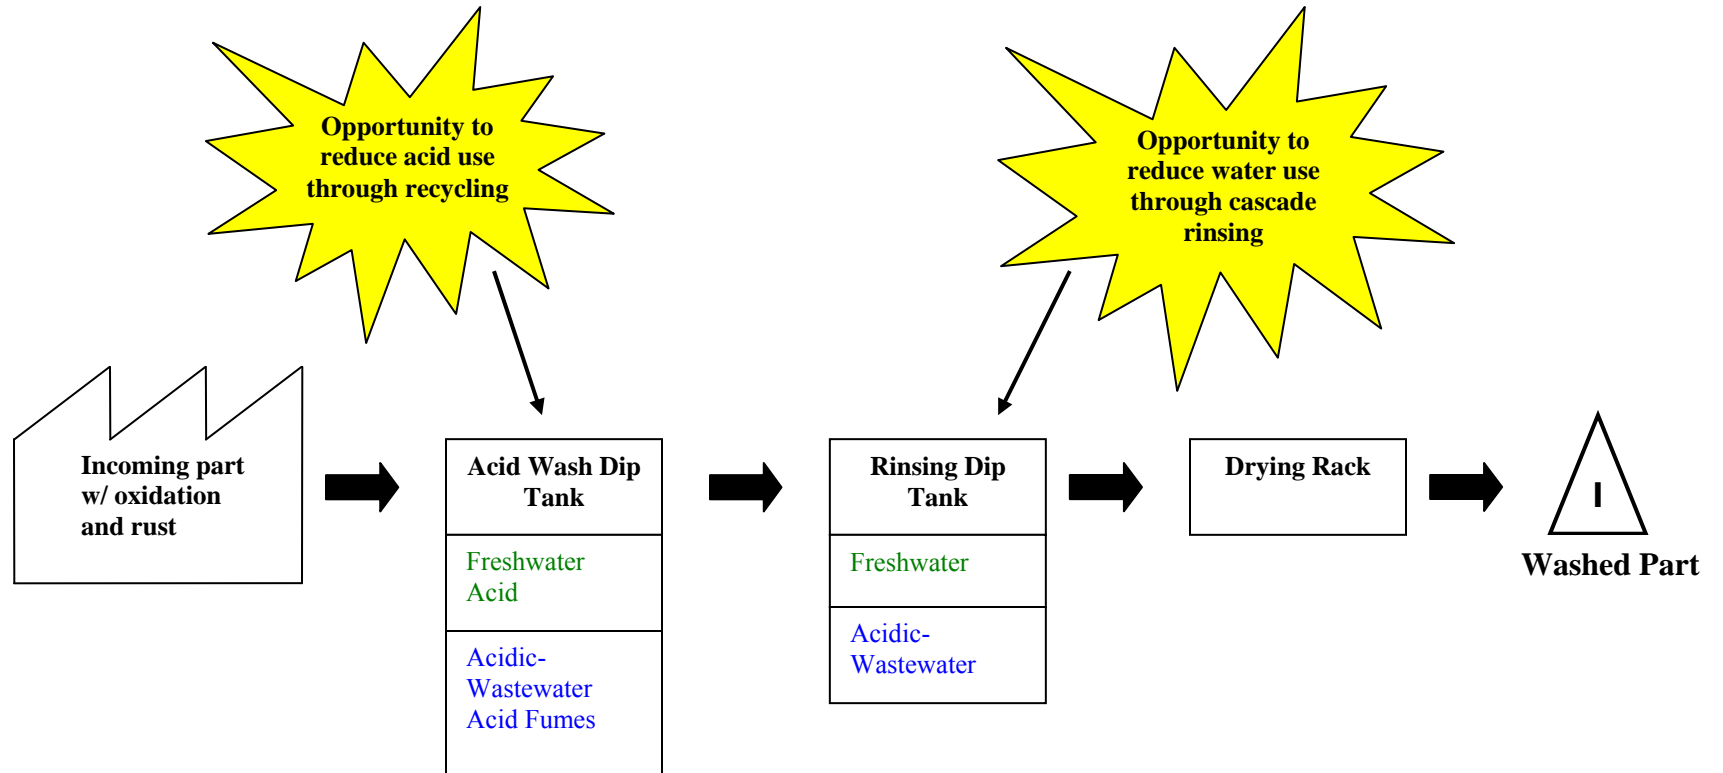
Opportunity to reduce acid use through recycling

Opportunity to reduce water use through cascade rinsing

Incoming part w/ oxidation and rust

Acid Wash Dip Tank

Freshwater
Acid

Acidic-Wastewater
Acid Fumes

Rinsing Dip Tank

Freshwater

Acidic-Wastewater

Drying Rack

I

Washed Part